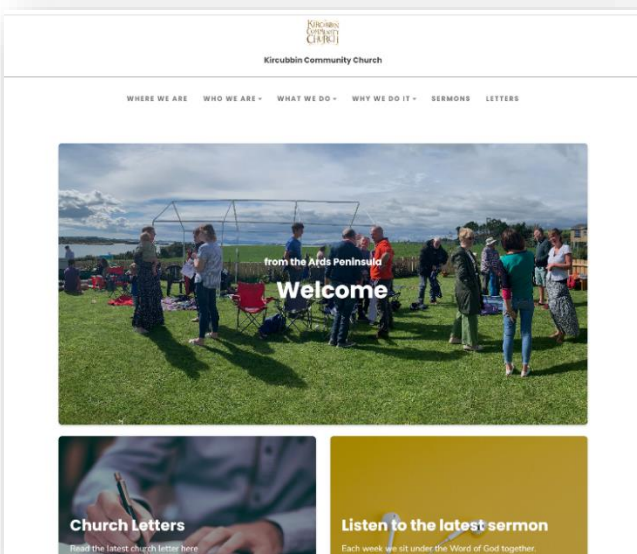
KIRCUBBIN COMMUNITY CHURCH

Kircubbin Community Church

WHERE WE ARE WHO WE ARE ▾ WHAT WE DO ▾ WHY WE DO IT ▾ SERMONS LETTERS

from the Ards Peninsula

Welcome

Church Letters

Read the latest church letter here

Listen to the latest sermon

Each week we sit under the Word of God together.